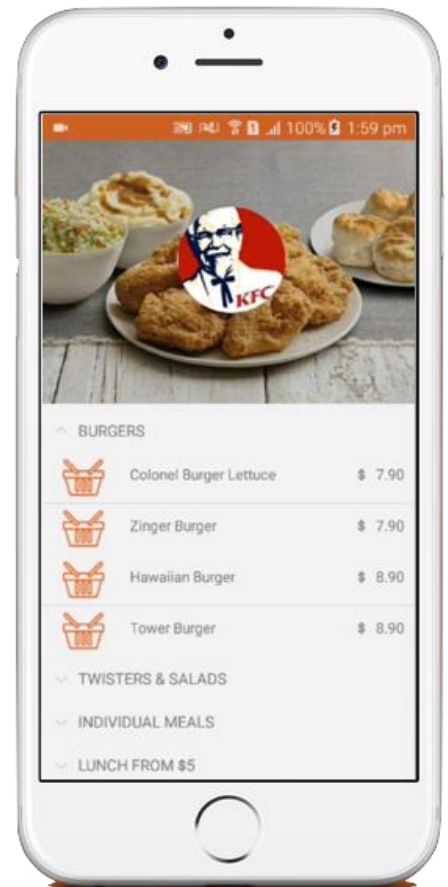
100% 1:59 pm

KFC

BURGERS

| | | |
|---|---|---|
| | Colonel Burger Lettuce | \$ 7.90 |
| | Zinger Burger | \$ 7.90 |
| | Hawaiian Burger | \$ 8.90 |
| | Tower Burger | \$ 8.90 |

TWISTERS & SALADS

INDIVIDUAL MEALS

LUNCH FROM \$5